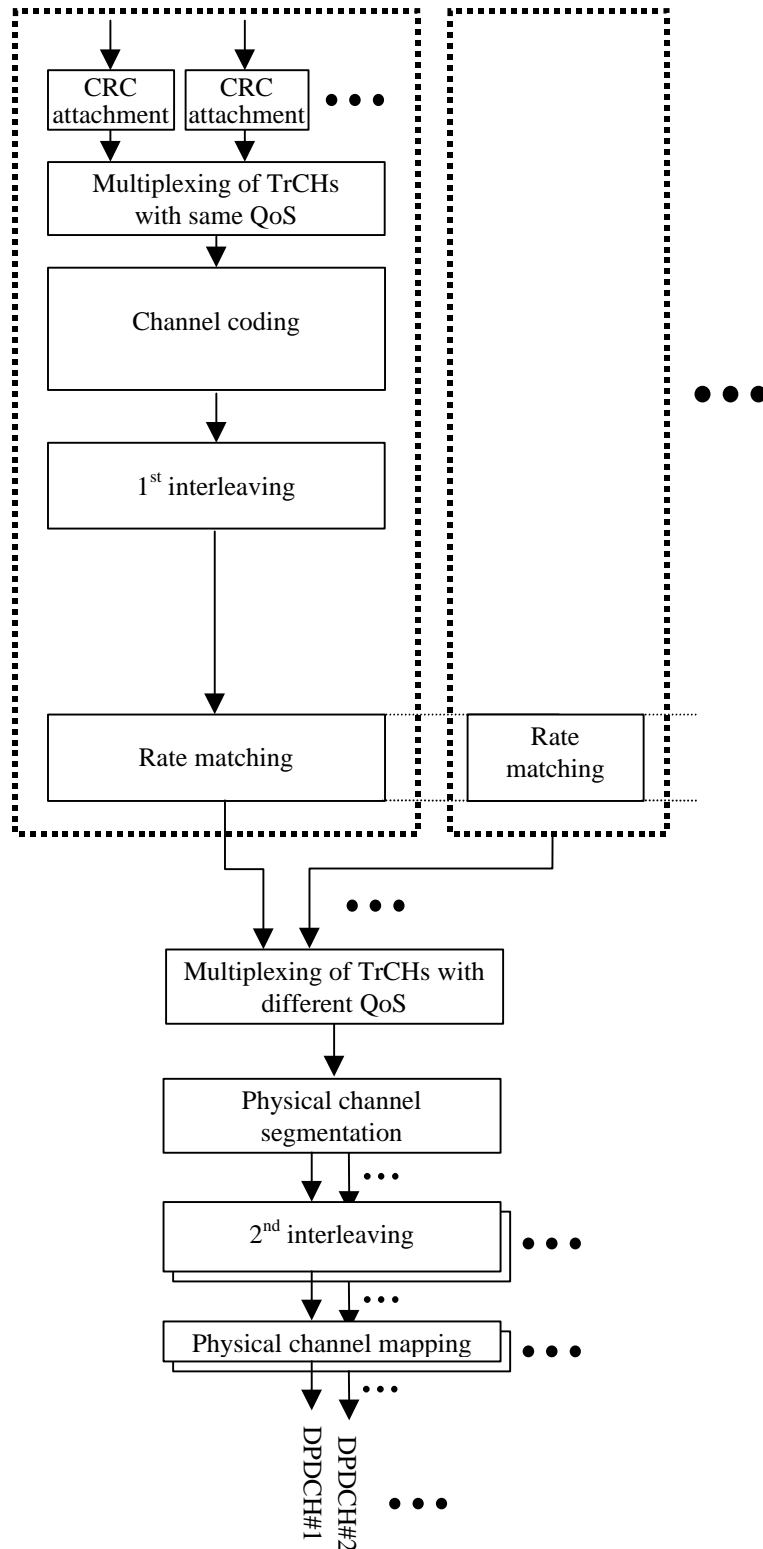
CRC attachment

CRC attachment

Multiplexing of TrCHs with same QoS

Channel coding

1$^{st}$ interleaving

Rate matching

Rate matching

Multiplexing of TrCHs with different QoS

Physical channel segmentation

2$^{nd}$ interleaving

Physical channel mapping

DPDCH#1

DPDCH#2